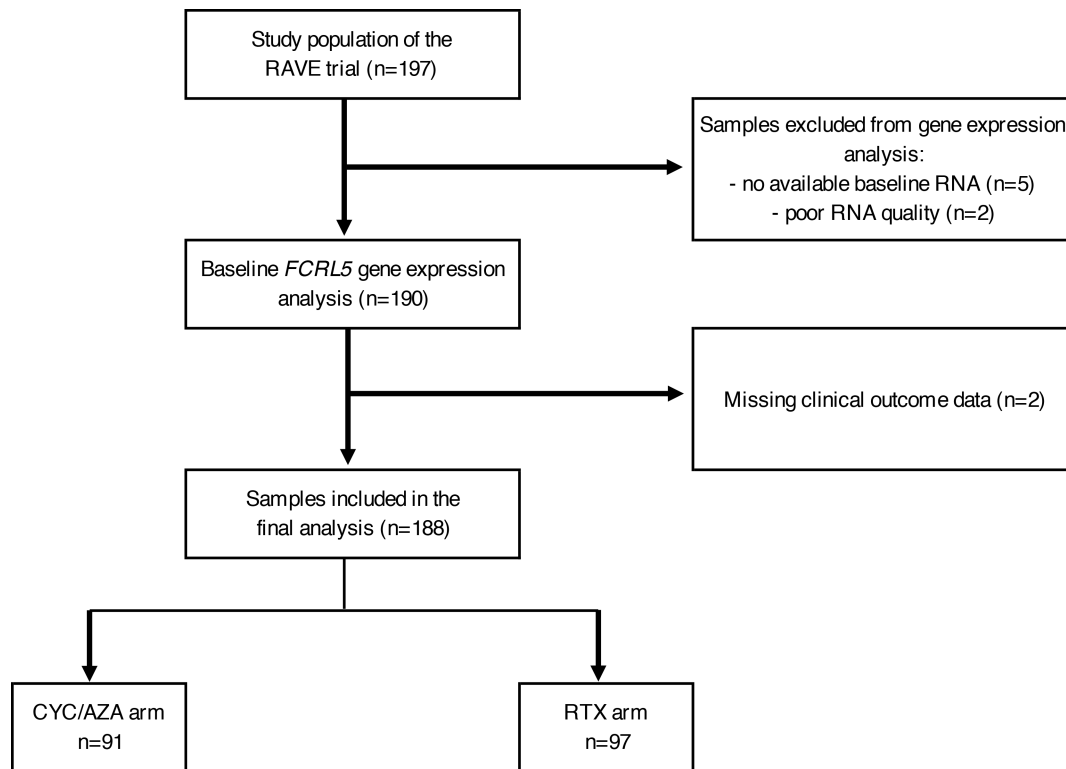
Study population of the RAVE trial (n=197)

Samples excluded from gene expression analysis:
- no available baseline RNA (n=5)
- poor RNA quality (n=2)

Baseline *FCRL5* gene expression analysis (n=190)

Missing clinical outcome data (n=2)

Samples included in the final analysis (n=188)

CYC/AZA arm
n=91

RTX arm
n=97